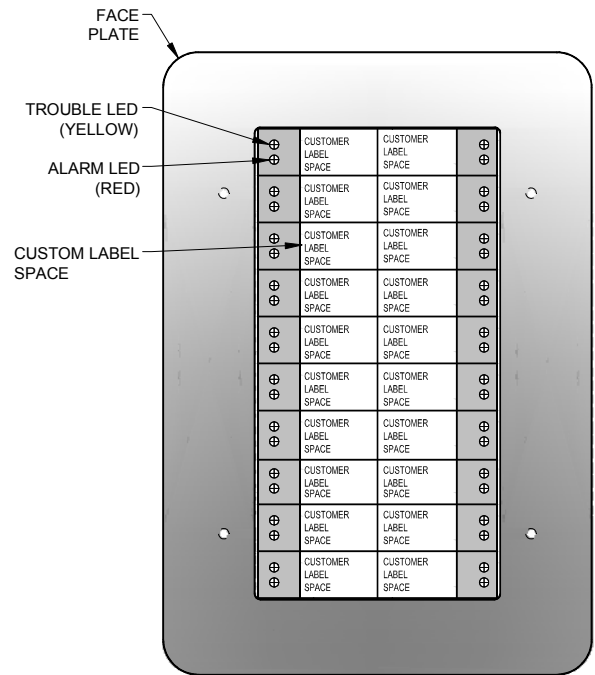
FACE PLATE

TROUBLE LED (YELLOW)

ALARM LED (RED)

CUSTOM LABEL SPACE

| | | | |
|---|---|---|---|
| ⊕ ⊕ | CUSTOMER LABEL SPACE | CUSTOMER LABEL SPACE | ⊕ ⊕ |
| ⊕ ⊕ | CUSTOMER LABEL SPACE | CUSTOMER LABEL SPACE | ⊕ ⊕ |
| ⊕ ⊕ | CUSTOMER LABEL SPACE | CUSTOMER LABEL SPACE | ⊕ ⊕ |
| ⊕ ⊕ | CUSTOMER LABEL SPACE | CUSTOMER LABEL SPACE | ⊕ ⊕ |
| ⊕ ⊕ | CUSTOMER LABEL SPACE | CUSTOMER LABEL SPACE | ⊕ ⊕ |
| ⊕ ⊕ | CUSTOMER LABEL SPACE | CUSTOMER LABEL SPACE | ⊕ ⊕ |
| ⊕ ⊕ | CUSTOMER LABEL SPACE | CUSTOMER LABEL SPACE | ⊕ ⊕ |
| ⊕ ⊕ | CUSTOMER LABEL SPACE | CUSTOMER LABEL SPACE | ⊕ ⊕ |
| ⊕ ⊕ | CUSTOMER LABEL SPACE | CUSTOMER LABEL SPACE | ⊕ ⊕ |
| ⊕ ⊕ | CUSTOMER LABEL SPACE | CUSTOMER LABEL SPACE | ⊕ ⊕ |